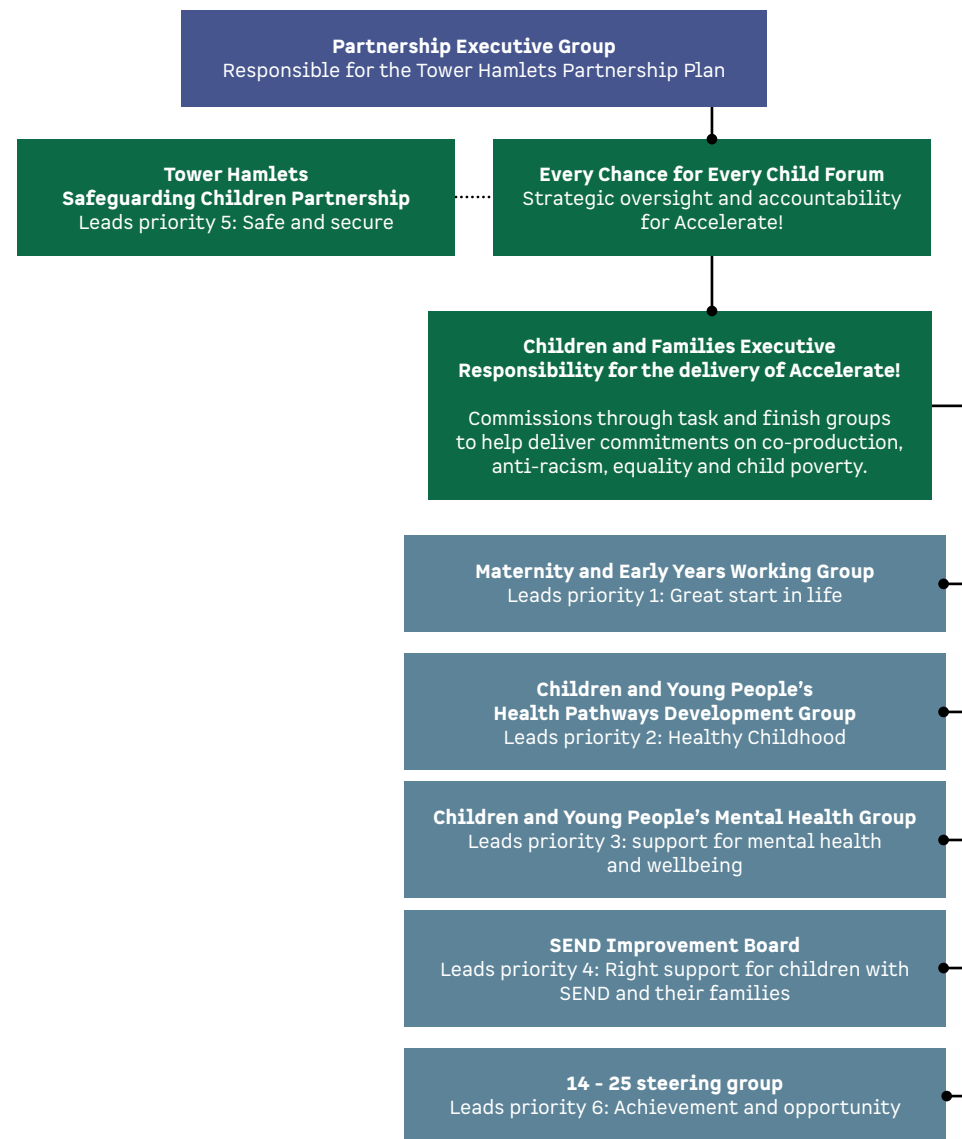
Partnership Executive Group
Responsible for the Tower Hamlets Partnership Plan

Tower Hamlets
Safeguarding Children Partnership
Leads priority 5: Safe and secure

Every Chance for Every Child Forum
Strategic oversight and accountability for Accelerate!

Children and Families Executive
Responsibility for the delivery of Accelerate!

Commissions through task and finish groups to help deliver commitments on co-production, anti-racism, equality and child poverty.

Maternity and Early Years Working Group
Leads priority 1: Great start in life

Children and Young People's
Health Pathways Development Group
Leads priority 2: Healthy Childhood

Children and Young People's Mental Health Group
Leads priority 3: support for mental health and wellbeing

SEND Improvement Board
Leads priority 4: Right support for children with SEND and their families

14 - 25 steering group
Leads priority 6: Achievement and opportunity